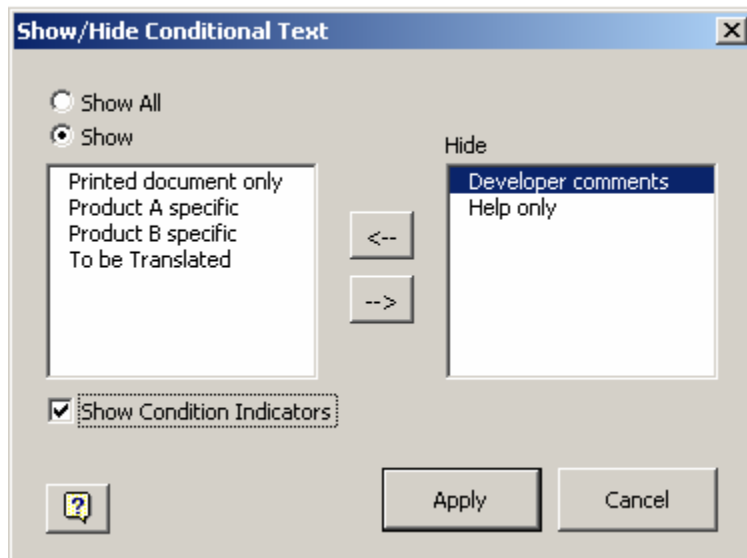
Show/Hide Conditional Text

X

Show All

Show

Printed document only
Product A specific
Product B specific
To be Translated

<--

-->

Hide

Developer comments
Help only

Show Condition Indicators

?

Apply

Cancel